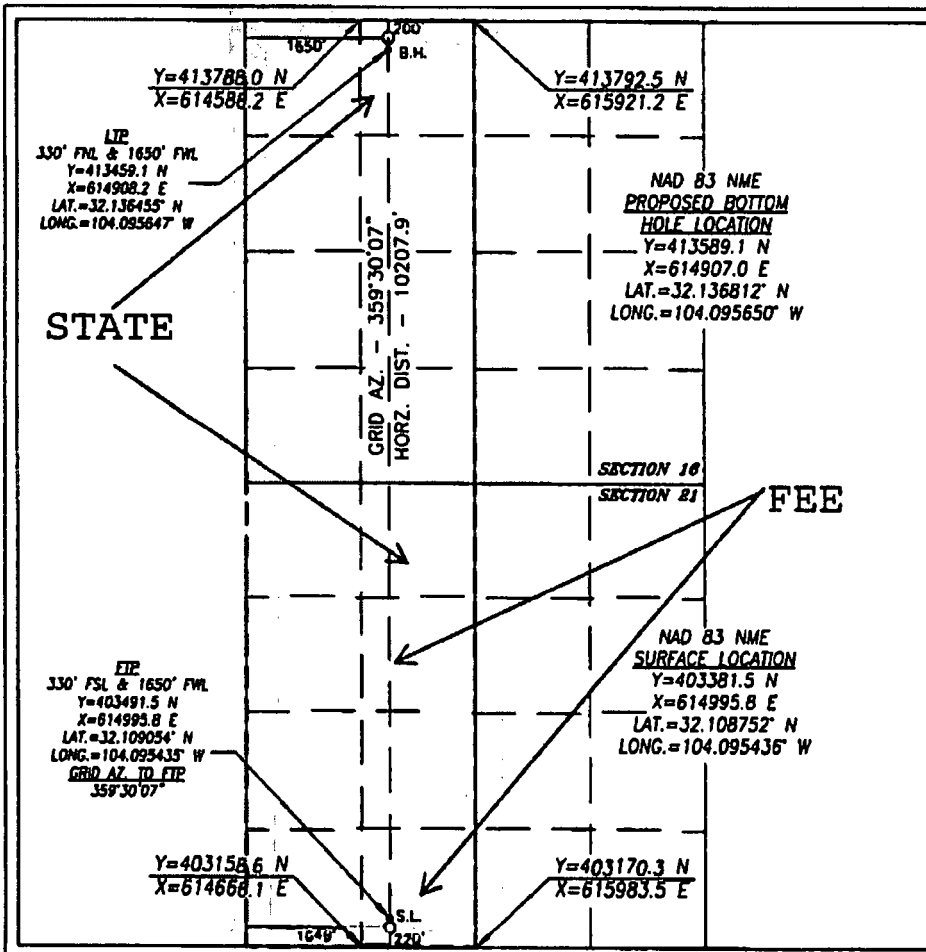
1650'

200'

B.H.

Y=413788.0 N
X=614588.2 E

Y=413792.5 N
X=615921.2 E

LTP
330' FNL & 1650' FWL
Y=413459.1 N
X=614908.2 E
LAT.=32.136455° N
LONG.=104.095647° W

NAD 83 NME
PROPOSED BOTTOM HOLE LOCATION
Y=413589.1 N
X=614907.0 E
LAT.=32.136812° N
LONG.=104.095650° W

STATE

GRID AZ. – 359°30'07"
HORZ. DIST. – 10207.9'

SECTION 16
SECTION 21

FEE

FTP
330' FSL & 1650' FWL
Y=403491.5 N
X=614995.8 E
LAT.=32.109054° N
LONG.=104.095435° W
GRID AZ. TO FTP
359°30'07"

NAD 83 NME
SURFACE LOCATION
Y=403381.5 N
X=614995.8 E
LAT.=32.108752° N
LONG.=104.095436° W

Y=403158.6 N
X=614668.1 E

Y=403170.3 N
X=615983.5 E

S.L.

1649'

220'